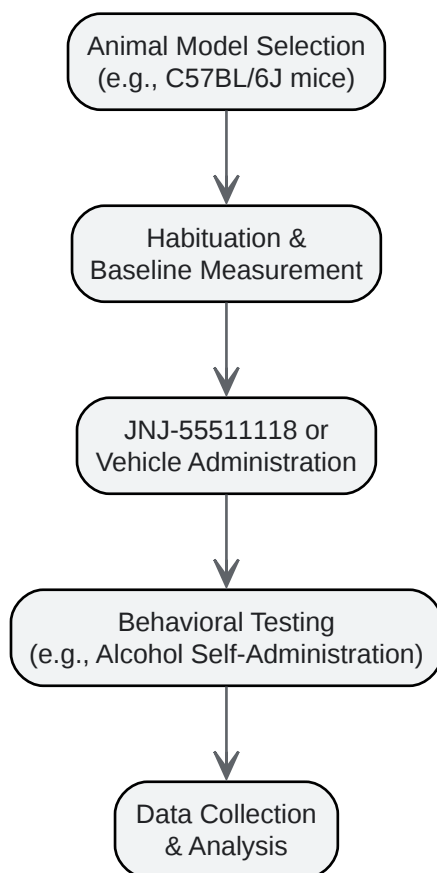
Animal Model Selection
(e.g., C57BL/6J mice)

Habituation &
Baseline Measurement

JNJ-55511118 or
Vehicle Administration

Behavioral Testing
(e.g., Alcohol Self-Administration)

Data Collection
& Analysis